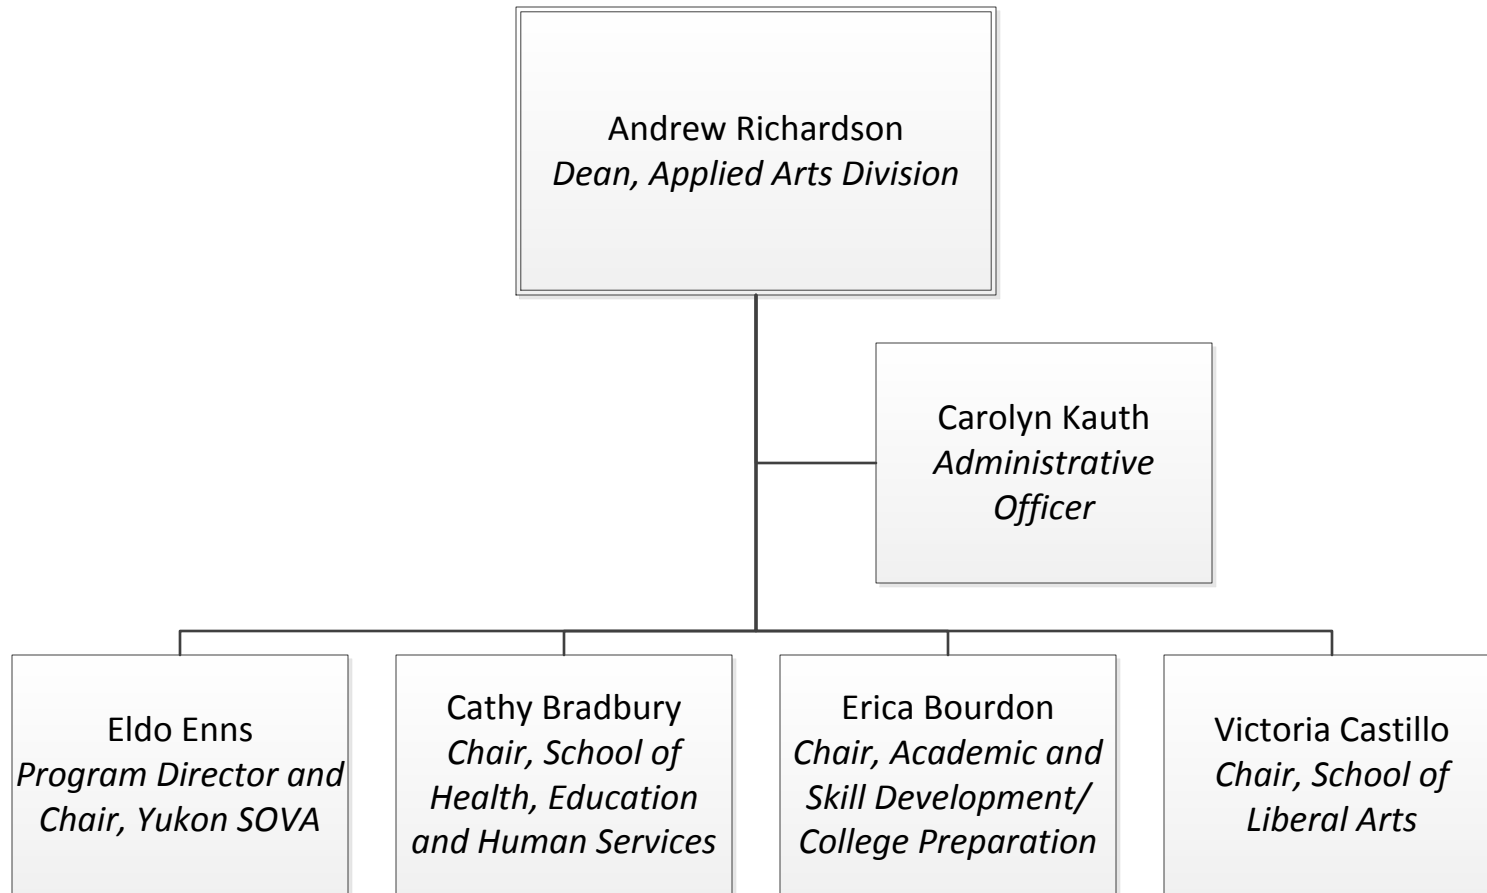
Andrew Richardson
*Dean, Applied Arts Division*

Carolyn Kauth
*Administrative Officer*

Eldo Enns
*Program Director and Chair, Yukon SOVA*

Cathy Bradbury
*Chair, School of Health, Education and Human Services*

Erica Bourdon
*Chair, Academic and Skill Development/ College Preparation*

Victoria Castillo
*Chair, School of Liberal Arts*